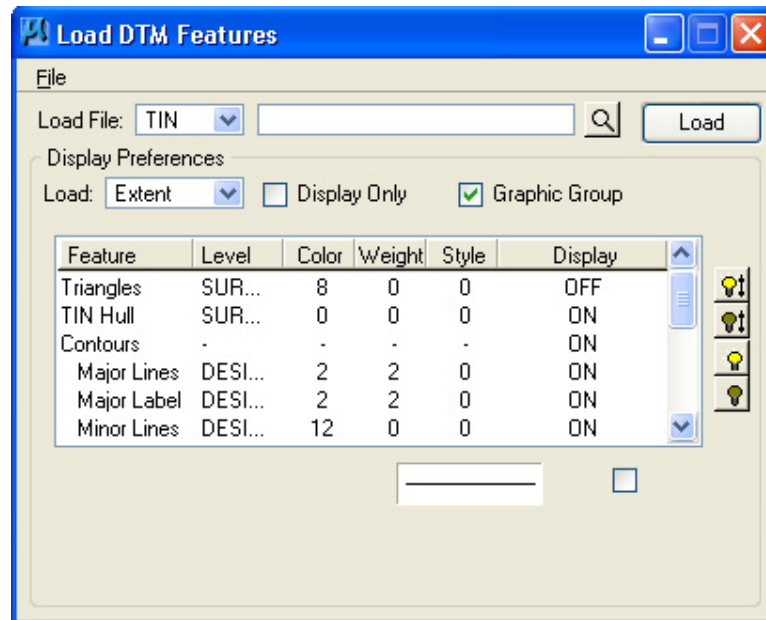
Load DTM Features

File

Load File: TIN

Load

Display Preferences

Load: Extent

Display Only

Graphic Group

| Feature | Level | Color | Weight | Style | Display |
|---|---|---|---|---|---|
| Triangles | SUR... | 8 | 0 | 0 | OFF |
| TIN Hull | SUR... | 0 | 0 | 0 | ON |
| Contours | - | - | - | - | ON |
| Major Lines | DESI... | 2 | 2 | 0 | ON |
| Major Label | DESI... | 2 | 2 | 0 | ON |
| Minor Lines | DESI... | 12 | 0 | 0 | ON |